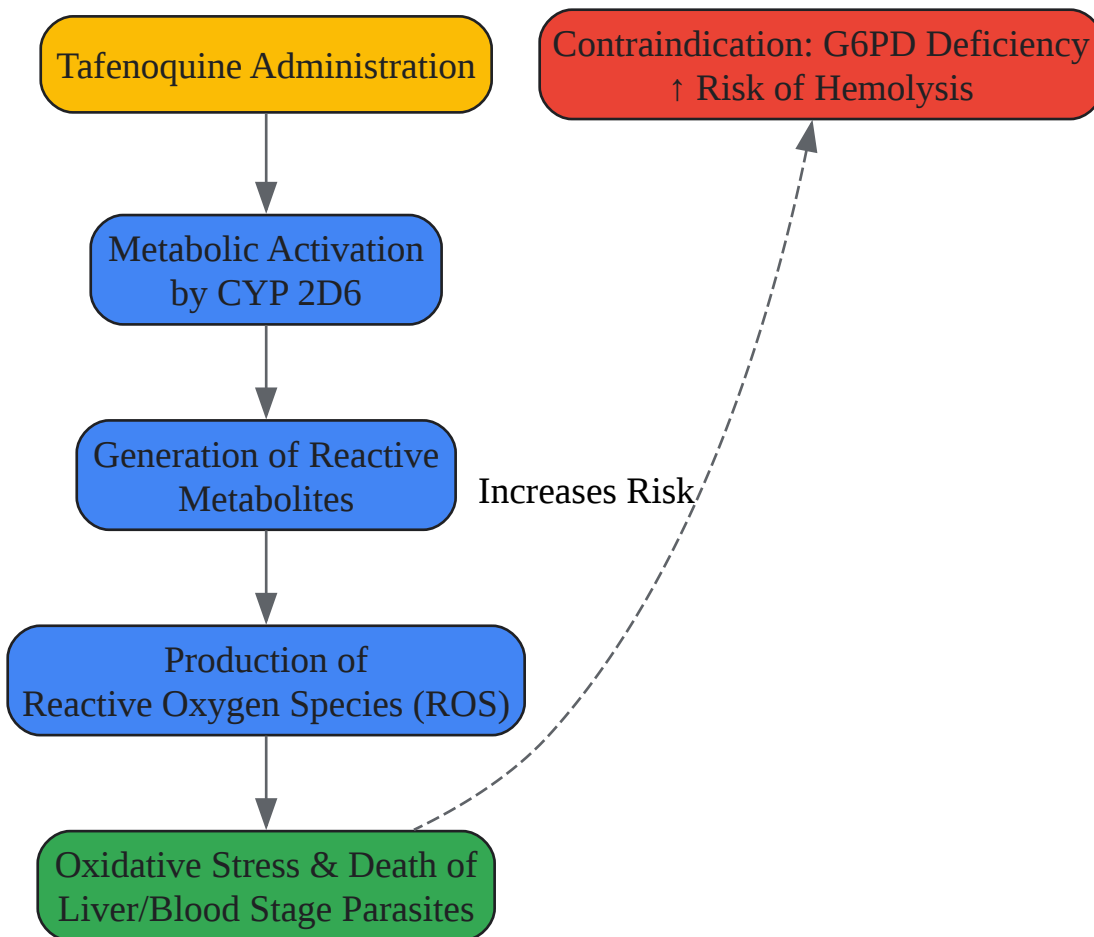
Tafenoquine Administration

Contraindication: G6PD Deficiency
↑ Risk of Hemolysis

Metabolic Activation by CYP 2D6

Generation of Reactive Metabolites

Increases Risk

Production of Reactive Oxygen Species (ROS)

Oxidative Stress & Death of Liver/Blood Stage Parasites